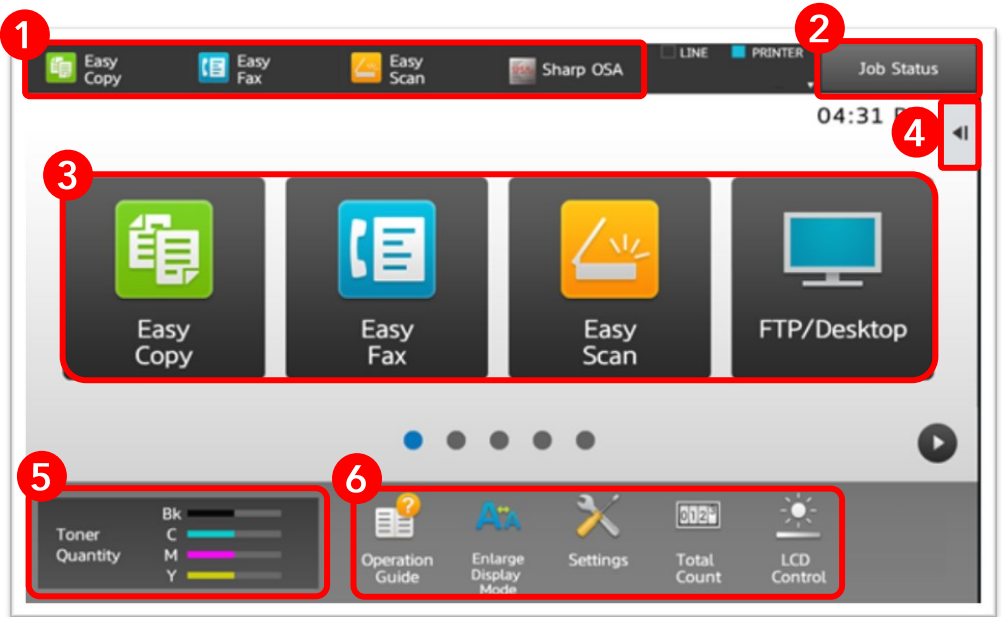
1
Easy Copy
Easy Fax
Easy Scan
Sharp OSA
LINE
PRINTER
2
Job Status
04:31 P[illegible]
4
3
Easy Copy
Easy Fax
Easy Scan
FTP/Desktop
5
Toner Quantity
Bk
C
M
Y
6
Operation Guide
Enlarge Display Mode
Settings
Total Count
LCD Control